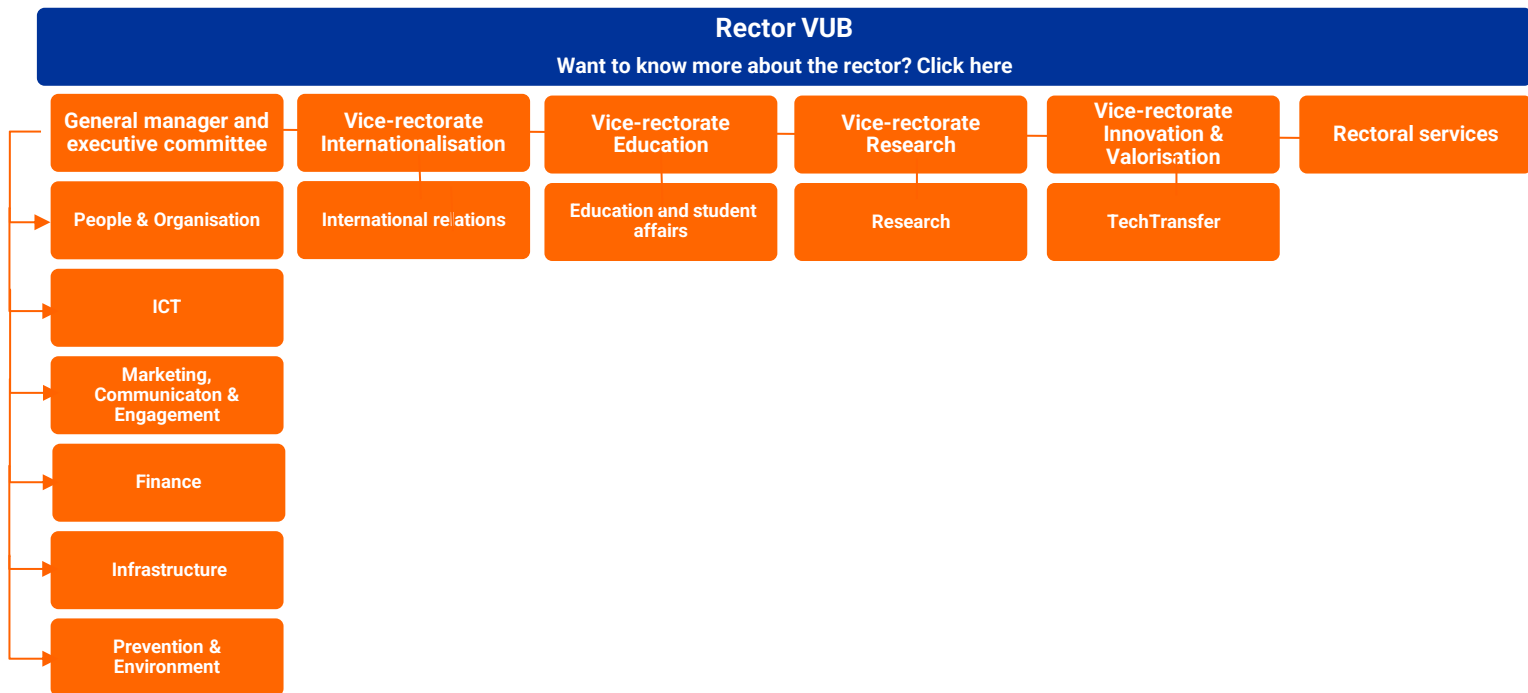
Rector VUB
Want to know more about the rector? Click here

General manager and executive committee

Vice-rectorate Internationalisation

Vice-rectorate Education

Vice-rectorate Research

Vice-rectorate Innovation & Valorisation

Rectoral services

People & Organisation

International relations

Education and student affairs

Research

TechTransfer

ICT

Marketing, Communicaton & Engagement

Finance

Infrastructure

Prevention & Environment